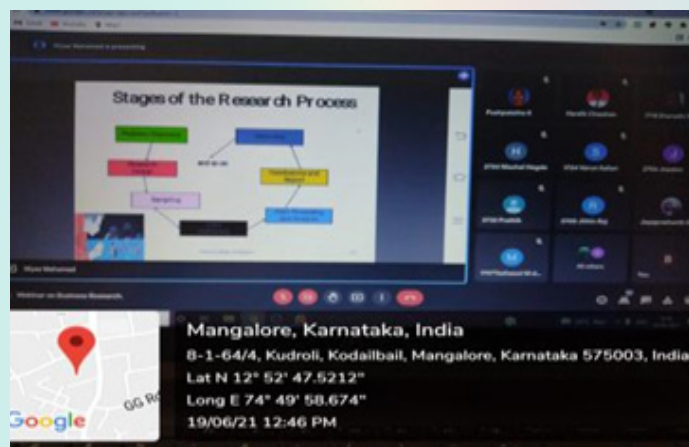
Stages of the Research Process

Webinar on Business Research

Mangalore, Karnataka, India

8-1-64/4, Kudroli, Kodailbail, Mangalore, Karnataka 575003, India

Lat N 12° 52' 47.5212"

Long E 74° 49' 58.674"

19/06/21 12:46 PM

GG Rd

Google